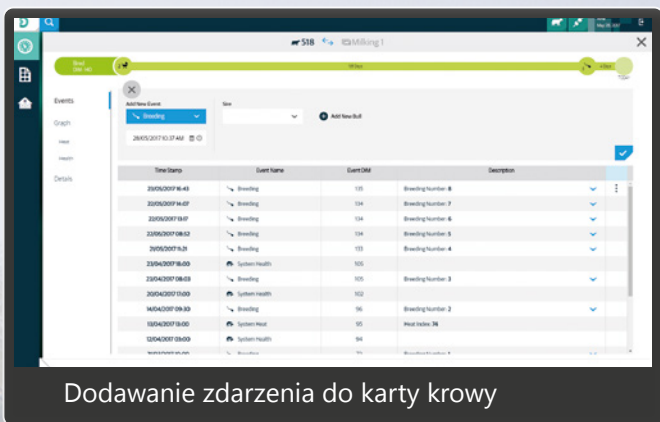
518 Milking 1

Events
Graph
Details

Add New Event
Breeding
Sire
Add New Bull
28/05/2017 10:37 AM

| Time Stamp | Event Name | Event DIM | Description |
|---|---|---|---|
| 23/05/2017 16:43 | Breeding | 135 | Breeding Number: 8 |
| 22/05/2017 14:07 | Breeding | 134 | Breeding Number: 7 |
| 22/05/2017 13:17 | Breeding | 134 | Breeding Number: 6 |
| 22/05/2017 08:52 | Breeding | 134 | Breeding Number: 5 |
| 21/05/2017 11:21 | Breeding | 133 | Breeding Number: 4 |
| 23/04/2017 18:00 | System Health | 105 | |
| 23/04/2017 08:03 | Breeding | 105 | Breeding Number: 3 |
| 20/04/2017 13:00 | System Health | 102 | |
| 14/04/2017 09:30 | Breeding | 96 | Breeding Number: 2 |
| 13/04/2017 13:00 | System Heat | 95 | Heat Index: 74 |
| 12/04/2017 13:00 | System Health | 94 | |
| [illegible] | Breeding | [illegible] | Breeding Number: 1 |

Dodawanie zdarzenia do karty krowy